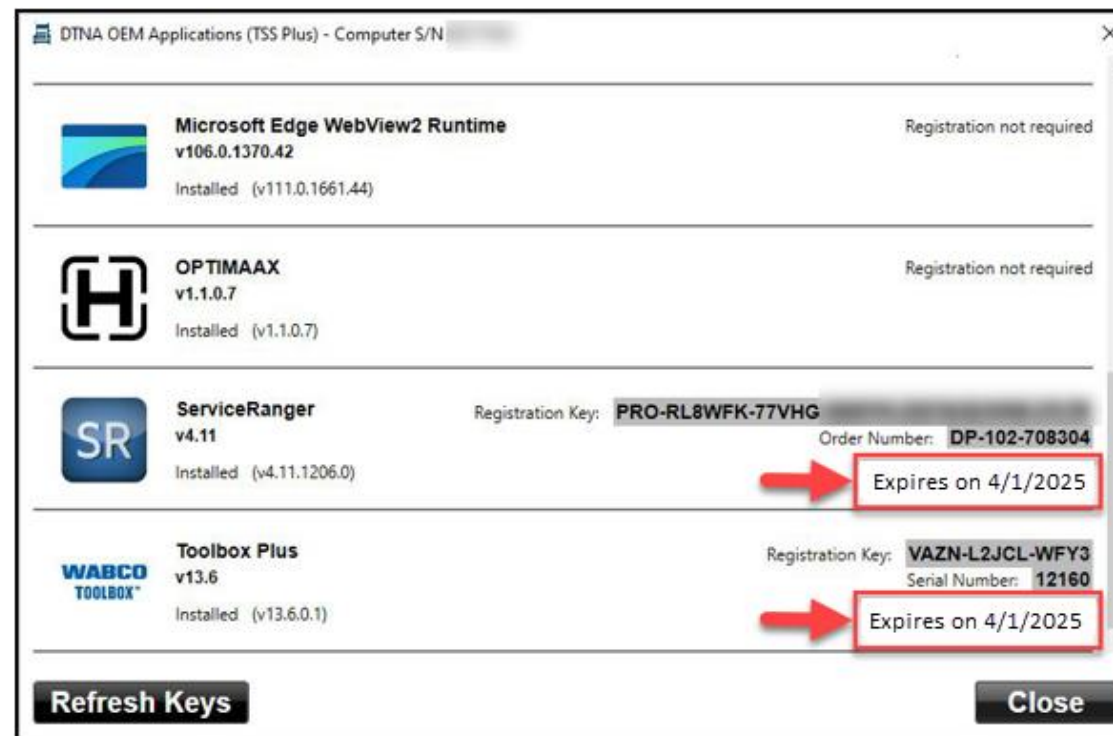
DTNA OEM Applications (TSS Plus) - Computer S/N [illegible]

Microsoft Edge WebView2 Runtime
v106.0.1370.42
Installed (v111.0.1661.44)
Registration not required

OPTIMAAX
v1.1.0.7
Installed (v1.1.0.7)
Registration not required

SR
ServiceRanger
v4.11
Installed (v4.11.1206.0)
Registration Key: PRO-RL8WFK-77VHG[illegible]
Order Number: DP-102-708304
Expires on 4/1/2025

WABCO TOOLBOX
Toolbox Plus
v13.6
Installed (v13.6.0.1)
Registration Key: VAZN-L2JCL-WFY3
Serial Number: 12160
Expires on 4/1/2025

Refresh Keys
Close